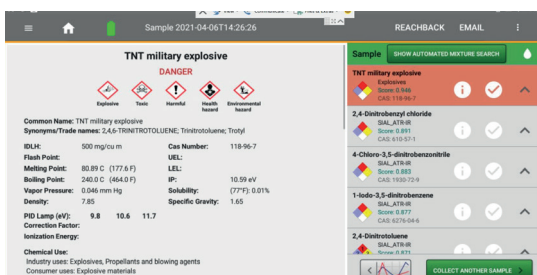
Sample 2021-04-06T14:26:26

REACHBACK EMAIL

TNT military explosive

DANGER

Explosive Toxic Harmful Health hazard Environmental hazard

Common Name: TNT military explosive
Synonyms/Trade names: 2,4,6-TRINITROTOLUENE; Trinitrotoluene; Trotyl

| | | | |
|---|---|---|---|
| IDLH: | 500 mg/cu m | Cas Number: | 118-96-7 |
| Flash Point: | | UEL: | |
| Melting Point: | 80.89 C (177.6 F) | LEL: | |
| Boiling Point: | 240.0 C (464.0 F) | IP: | 10.59 eV |
| Vapor Pressure: | 0.046 mm Hg | Solubility: | (77°F): 0.01% |
| Density: | 7.85 | Specific Gravity: | 1.65 |

PID Lamp (eV): 9.8 10.6 11.7
Correction Factor:
Ionization Energy:

Chemical Use:
Industry uses: Explosives, Propellants and blowing agents
Consumer uses: Explosive materials

Sample SHOW AUTOMATED MIXTURE SEARCH

TNT military explosive
Explosives
Score: 0.946
CAS: 118-96-7

2,4-Dinitrobenzyl chloride
SIAL_ATR-IR
Score: 0.891
CAS: 610-57-1

4-Chloro-3,5-dinitrobenzonitrile
SIAL_ATR-IR
Score: 0.883
CAS: 1930-72-9

1-Iodo-3,5-dinitrobenzene
SIAL_ATR-IR
Score: 0.877
CAS: 6276-04-6

2,4-Dinitrotoluene
SIAL_ATR-IR
Score: 0.871

COLLECT ANOTHER SAMPLE